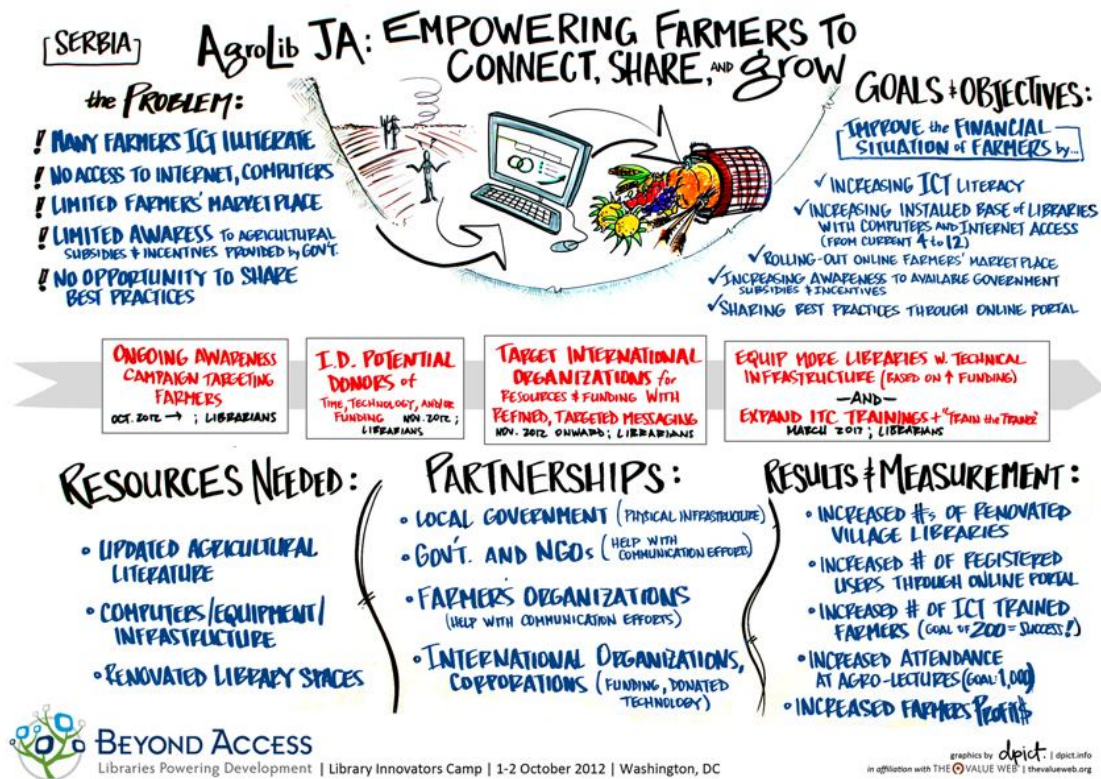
[SERBIA]

AgroLib JA: EMPOWERING FARMERS TO CONNECT, SHARE, AND GROW

the PROBLEM:

! MANY FARMERS ICT ILLITERATE
! NO ACCESS TO INTERNET, COMPUTERS
! LIMITED FARMERS' MARKET PLACE
! LIMITED AWARESS TO AGRICULTURAL SUBSIDIES & INCENTIVES PROVIDED BY GOV'T.
! NO OPPORTUNITY TO SHARE BEST PRACTICES

GOALS & OBJECTIVES:

IMPROVE the FINANCIAL SITUATION of FARMERS by...

✓ INCREASING ICT LITERACY
✓ INCREASING INSTALLED BASE of LIBRARIES WITH COMPUTERS AND INTERNET ACCESS (FROM CURRENT 4 to 12)
✓ ROLLING-OUT ONLINE FARMERS' MARKET PLACE
✓ INCREASING AWARENESS TO AVAILABLE GOVERNMENT SUBSIDIES & INCENTIVES
✓ SHARING BEST PRACTICES THROUGH ONLINE PORTAL

ONGOING AWARENESS CAMPAIGN TARGETING FARMERS
OCT. 2012 → ; LIBRARIANS

I.D. POTENTIAL DONORS of TIME, TECHNOLOGY, AND/OR FUNDING NOV. 2012 ; LIBRARIANS

TARGET INTERNATIONAL ORGANIZATIONS for RESOURCES & FUNDING WITH REFINED, TARGETED MESSAGING
NOV. 2012 ONWARD ; LIBRARIANS

EQUIP MORE LIBRARIES W. TECHNICAL INFRASTRUCTURE (BASED ON ↑ FUNDING)
-AND-
EXPAND ITC TRAININGS + "TRAIN the TRAINER"
MARCH 2013 ; LIBRARIANS

RESOURCES NEEDED:

• UPDATED AGRICULTURAL LITERATURE
• COMPUTERS/EQUIPMENT/INFRASTRUCTURE
• RENOVATED LIBRARY SPACES

PARTNERSHIPS:

• LOCAL GOVERNMENT (PHYSICAL INFRASTRUCTURE)
• GOV'T. AND NGOs (HELP WITH COMMUNICATION EFFORTS)
• FARMERS ORGANIZATIONS (HELP WITH COMMUNICATION EFFORTS)
• INTERNATIONAL ORGANIZATIONS, CORPORATIONS (FUNDING, DONATED TECHNOLOGY)

RESULTS & MEASUREMENT:

• INCREASED #s OF RENOVATED VILLAGE LIBRARIES
• INCREASED # OF REGISTERED USERS THROUGH ONLINE PORTAL
• INCREASED # OF ICT TRAINED FARMERS (GOAL OF 200 = SUCCESS!)
• INCREASED ATTENDANCE AT AGRO-LECTURES (GOAL: 1,000)
• INCREASED FARMERS PROFIT$

BEYOND ACCESS
Libraries Powering Development | Library Innovators Camp | 1-2 October 2012 | Washington, DC

graphics by dpict. | dpict.info
in affiliation with THE VALUE WEB | thevalueweb.org